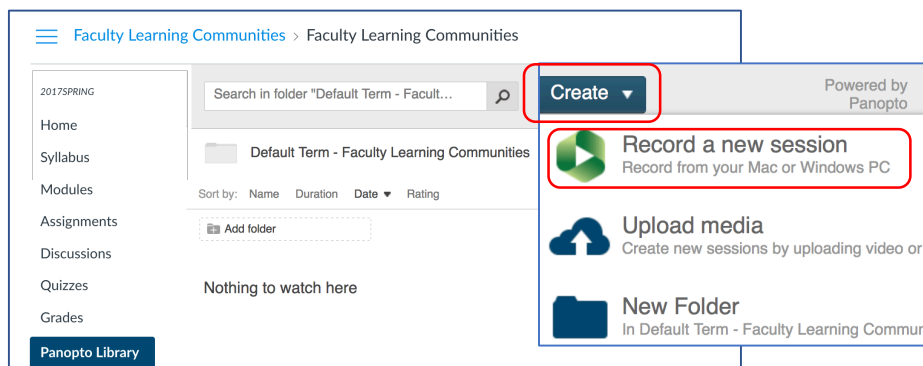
Faculty Learning Communities > Faculty Learning Communities

2017SPRING
Home
Syllabus
Modules
Assignments
Discussions
Quizzes
Grades
Panopto Library

Search in folder "Default Term - Facult...

Default Term - Faculty Learning Communities

Sort by: Name Duration Date ▼ Rating

Add folder

Nothing to watch here

Create ▼

Powered by Panopto

Record a new session
Record from your Mac or Windows PC

Upload media
Create new sessions by uploading video or

New Folder
In Default Term - Faculty Learning Commu